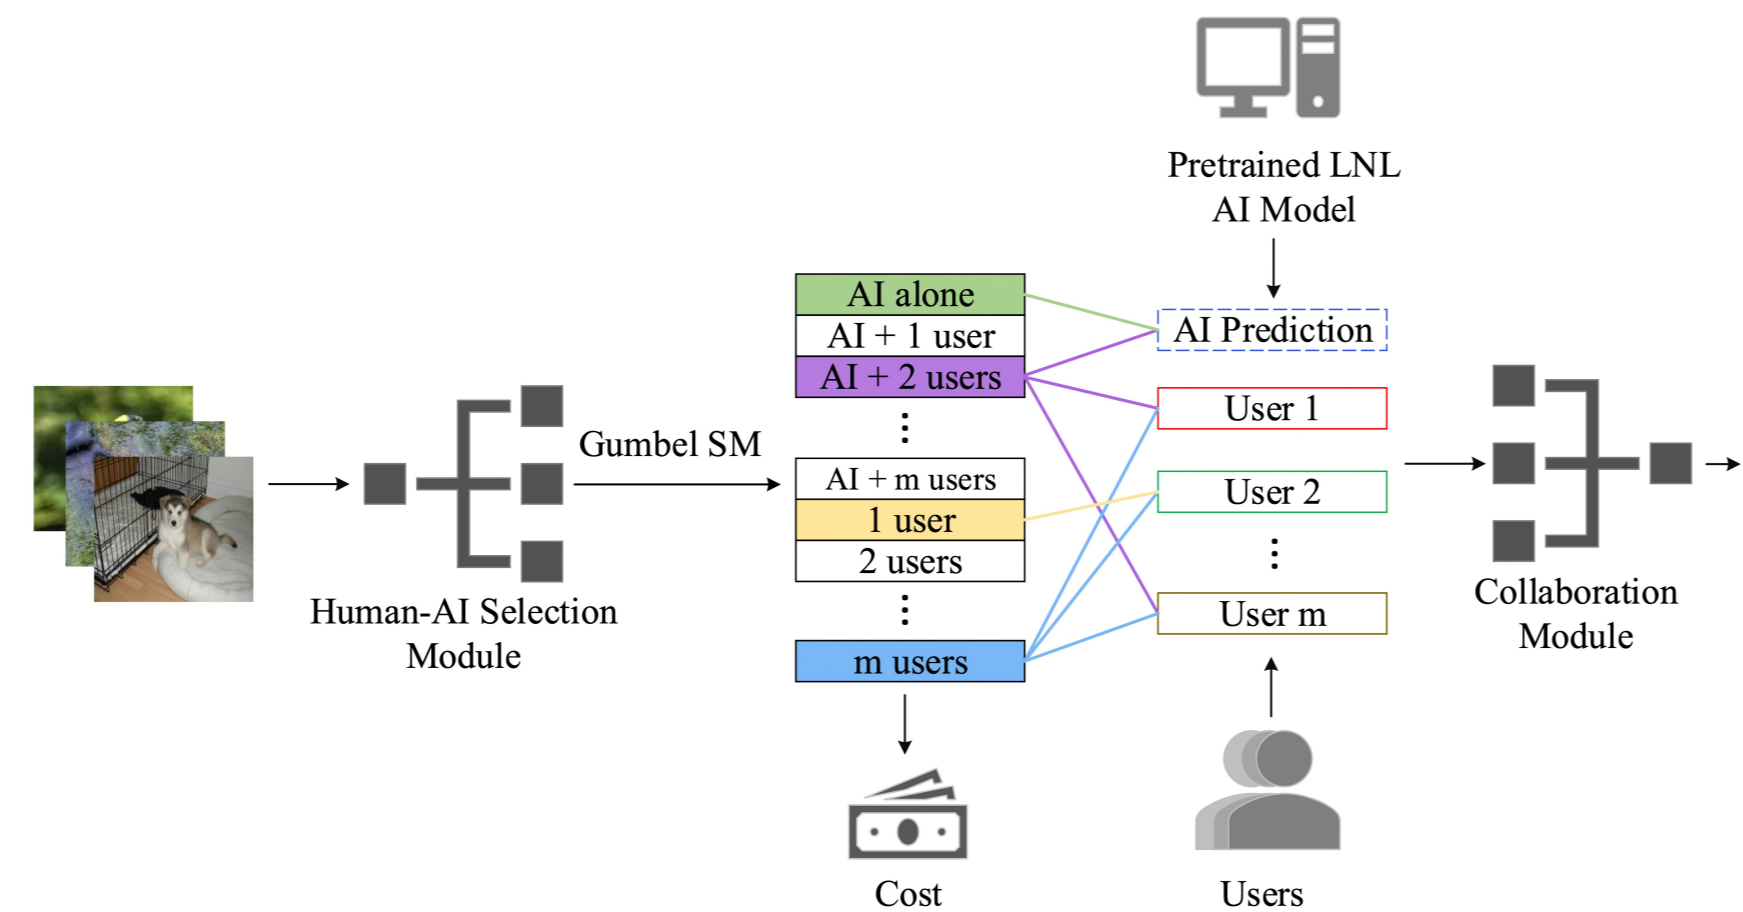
Pretrained LNL AI Model

Human-AI Selection Module

Gumbel SM

AI alone
AI + 1 user
AI + 2 users
⋮
AI + m users
1 user
2 users
⋮
m users

AI Prediction
User 1
User 2
⋮
User m

Collaboration Module

Cost

Users